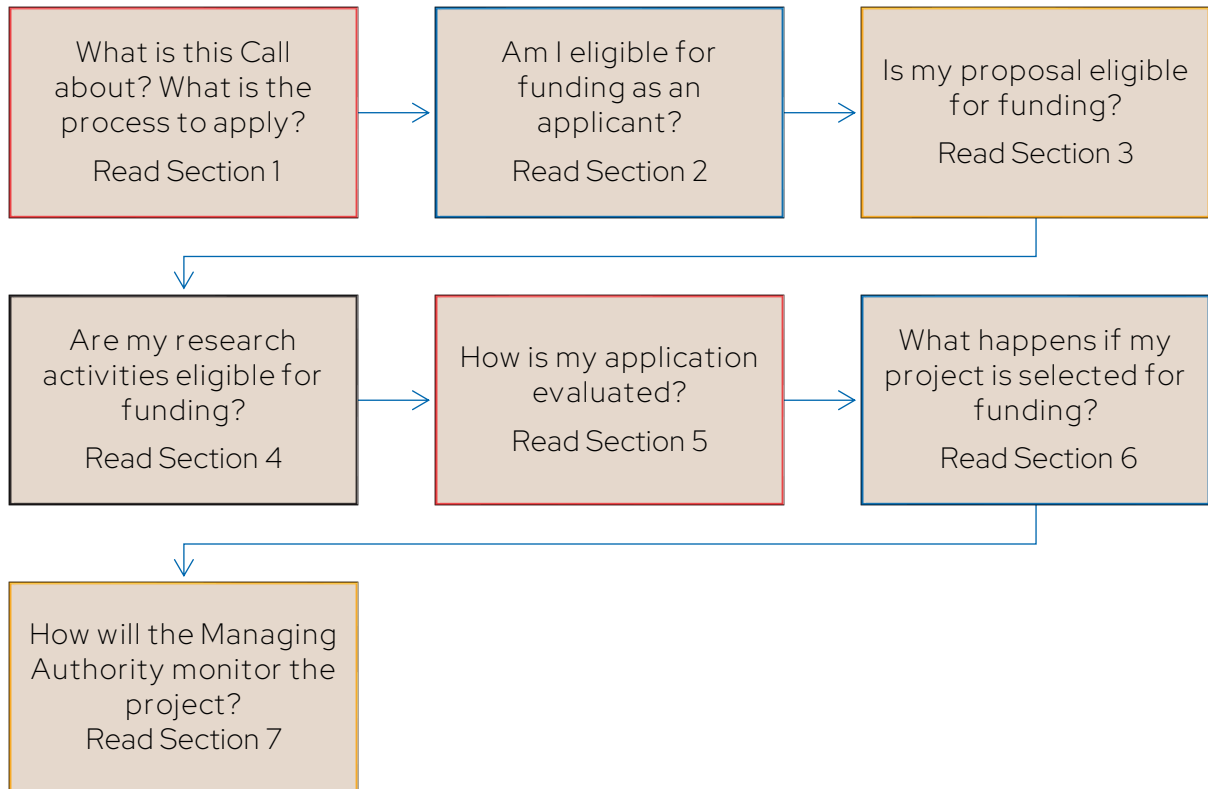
What is this Call about? What is the process to apply?
Read Section 1

Am I eligible for funding as an applicant?
Read Section 2

Is my proposal eligible for funding?
Read Section 3

Are my research activities eligible for funding?
Read Section 4

How is my application evaluated?
Read Section 5

What happens if my project is selected for funding?
Read Section 6

How will the Managing Authority monitor the project?
Read Section 7